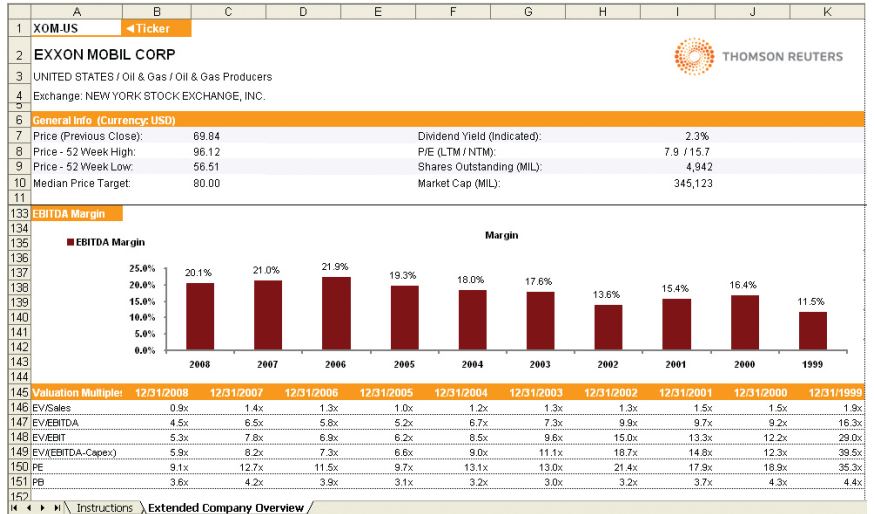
| | A | B | C | D | E | F | G | H | I | J | K |
|---|---|---|---|---|---|---|---|---|---|---|---|
| 1 | XOM-US | ◄Ticker | | | | | | | | | |
| 2 | EXXON MOBIL CORP | | | | | | | | | | |
| 3 | UNITED STATES / Oil & Gas / Oil & Gas Producers | | | | | | | | | | |
| 4 | Exchange: NEW YORK STOCK EXCHANGE, INC. | | | | | | | | | | |

THOMSON REUTERS

General Info (Currency: USD)

| | | | |
|---|---|---|---|
| Price (Previous Close): | 69.84 | Dividend Yield (Indicated): | 2.3% |
| Price - 52 Week High: | 96.12 | P/E (LTM / NTM): | 7.9 / 15.7 |
| Price - 52 Week Low: | 56.51 | Shares Outstanding (MIL): | 4,942 |
| Median Price Target: | 80.00 | Market Cap (MIL): | 345,123 |

EBITDA Margin

EBITDA Margin

Margin

25.0%
20.0%
15.0%
10.0%
5.0%
0.0%

| 2008 | 2007 | 2006 | 2005 | 2004 | 2003 | 2002 | 2001 | 2000 | 1999 |
|---|---|---|---|---|---|---|---|---|---|
| 20.1% | 21.0% | 21.9% | 19.3% | 18.0% | 17.6% | 13.6% | 15.4% | 16.4% | 11.5% |

| Valuation Multiple | 12/31/2008 | 12/31/2007 | 12/31/2006 | 12/31/2005 | 12/31/2004 | 12/31/2003 | 12/31/2002 | 12/31/2001 | 12/31/2000 | 12/31/1999 |
|---|---|---|---|---|---|---|---|---|---|---|
| EV/Sales | 0.9x | 1.4x | 1.3x | 1.0x | 1.2x | 1.3x | 1.3x | 1.5x | 1.5x | 1.9x |
| EV/EBITDA | 4.5x | 6.5x | 5.8x | 5.2x | 6.7x | 7.3x | 9.9x | 9.7x | 9.2x | 16.3x |
| EV/EBIT | 5.3x | 7.8x | 6.9x | 6.2x | 8.5x | 9.6x | 15.0x | 13.3x | 12.2x | 29.0x |
| EV/(EBITDA-Capex) | 5.9x | 8.2x | 7.3x | 6.6x | 9.0x | 11.1x | 18.7x | 14.8x | 12.3x | 39.5x |
| PE | 9.1x | 12.7x | 11.5x | 9.7x | 13.1x | 13.0x | 21.4x | 17.9x | 18.9x | 35.3x |
| PB | 3.6x | 4.2x | 3.9x | 3.1x | 3.2x | 3.0x | 3.2x | 3.7x | 4.3x | 4.4x |

Instructions | Extended Company Overview